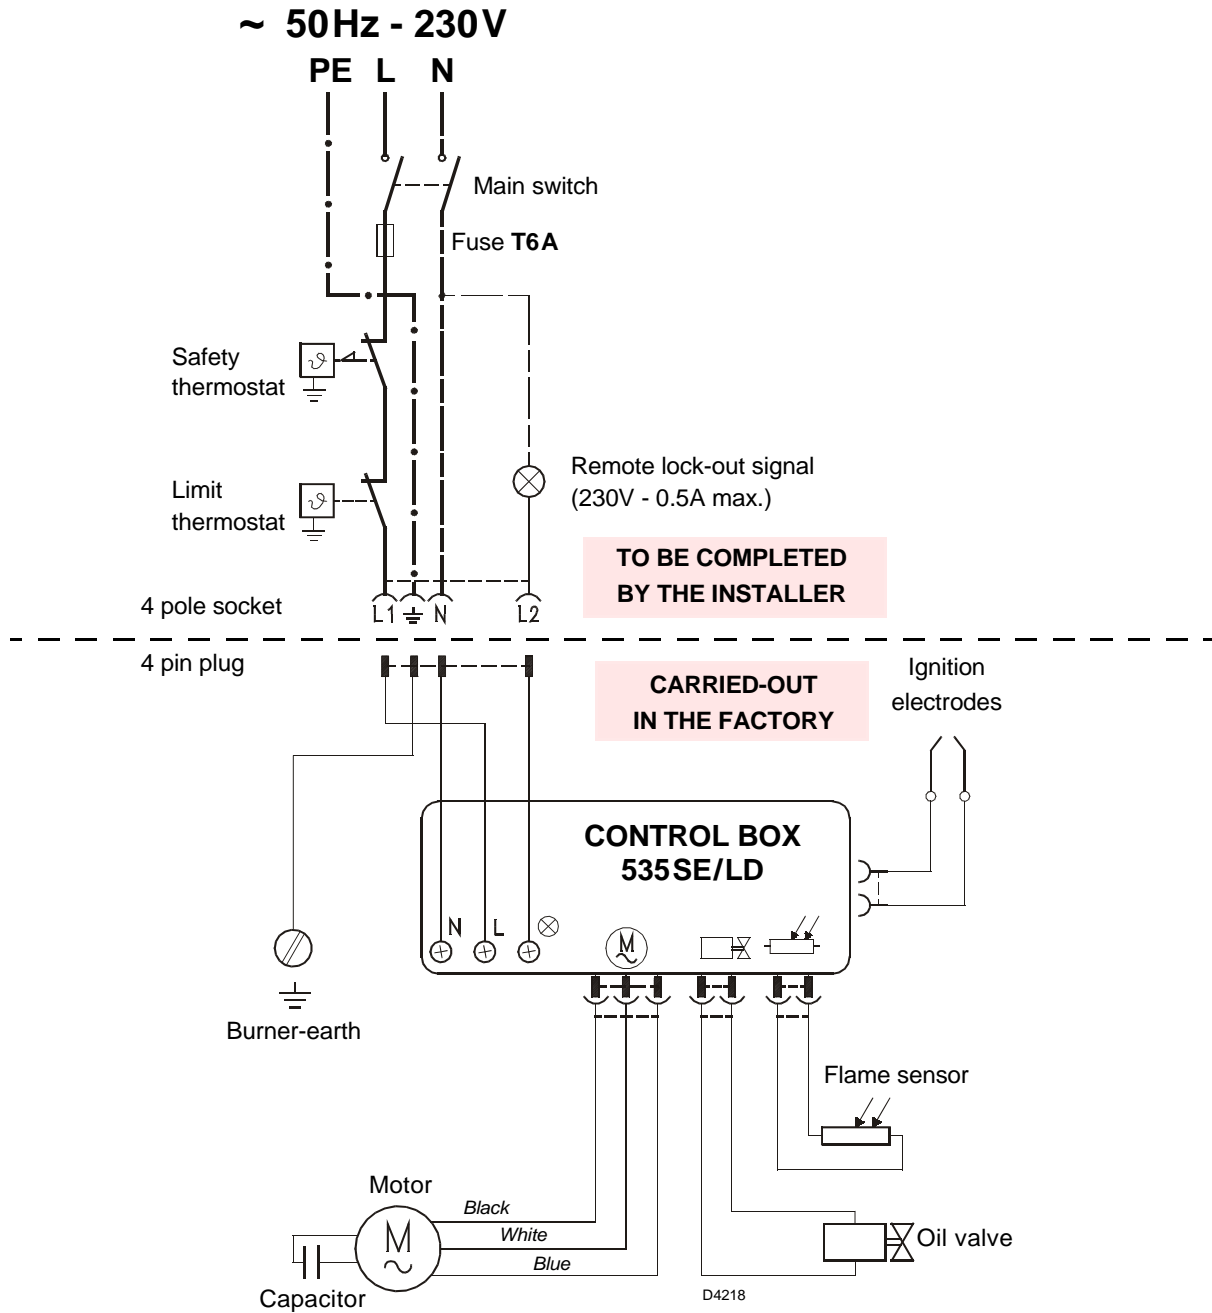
~ 50Hz - 230V

PE L N

Main switch

Fuse **T6A**

Safety thermostat

Limit thermostat

Remote lock-out signal (230V - 0.5A max.)

TO BE COMPLETED BY THE INSTALLER

4 pole socket

L1 ⏚ N L2

4 pin plug

CARRIED-OUT IN THE FACTORY

Ignition electrodes

CONTROL BOX 535SE/LD

N L

M

Burner-earth

Flame sensor

Motor

Black

White

Blue

Oil valve

Capacitor

D4218